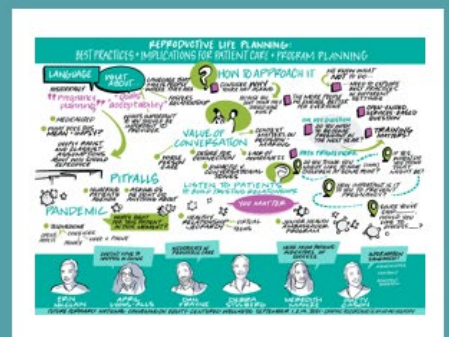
REPRODUCTIVE LIFE PLANNING:
BEST PRACTICES • IMPLICATIONS FOR PATIENT CARE • PROGRAM PLANNING

LANGUAGE

VIOLET ABOUT

"pregnancy planning"

"desire" "acceptability"

HOW TO APPROACH IT

VALUE OF CONVERSATION

PITFALLS

PANDEMIC

LISTEN TO PATIENTS

TRAINING

YOU MATTER

ERIN MCGAIN

APRIL LIGHTHALL

DANI FRANZ

DEBRA STULBERG

MEREDITH MANZE

JENNIFER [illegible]

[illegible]